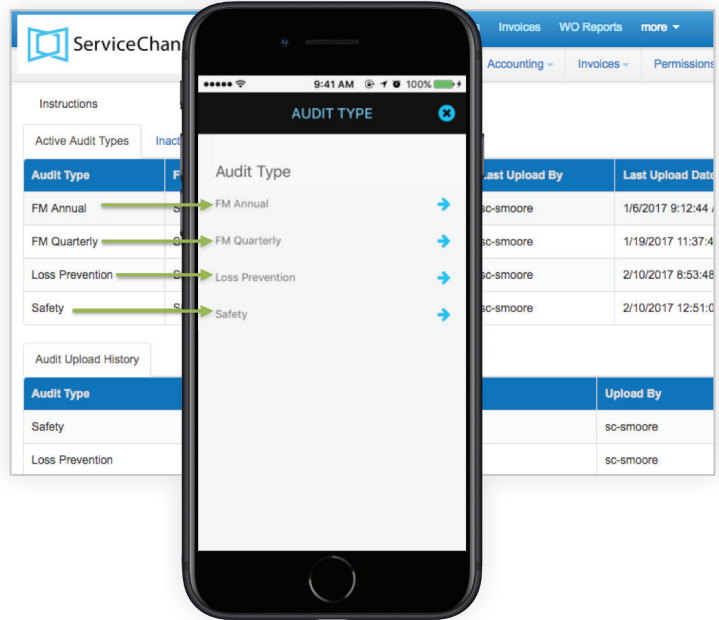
ServiceChan

Invoices WO Reports more

Accounting Invoices Permissions

Instructions

Active Audit Types Inact

| Audit Type | F | Last Upload By | Last Upload Date |
|---|---|---|---|
| FM Annual | S | sc-smoore | 1/6/2017 9:12:44 |
| FM Quarterly | C | sc-smoore | 1/19/2017 11:37:4 |
| Loss Prevention | C | sc-smoore | 2/10/2017 8:53:48 |
| Safety | S | sc-smoore | 2/10/2017 12:51:0 |

Audit Upload History

| Audit Type | Upload By |
|---|---|
| Safety | sc-smoore |
| Loss Prevention | sc-smoore |

9:41 AM 100%

AUDIT TYPE

Audit Type

FM Annual

FM Quarterly

Loss Prevention

Safety